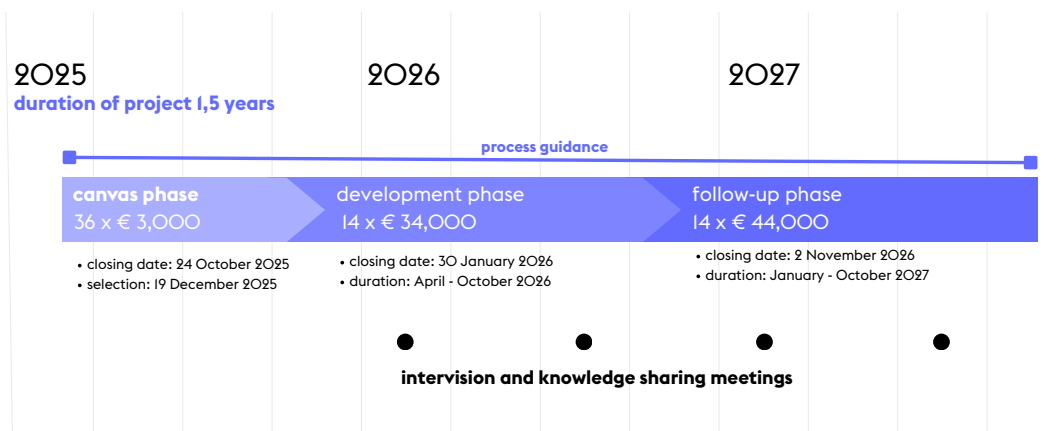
2025
duration of project 1,5 years

2026

2027

process guidance

canvas phase
36 x € 3,000

development phase
14 x € 34,000

follow-up phase
14 x € 44,000

• closing date: 24 October 2025
• selection: 19 December 2025

• closing date: 30 January 2026
• duration: April - October 2026

• closing date: 2 November 2026
• duration: January - October 2027

intervision and knowledge sharing meetings